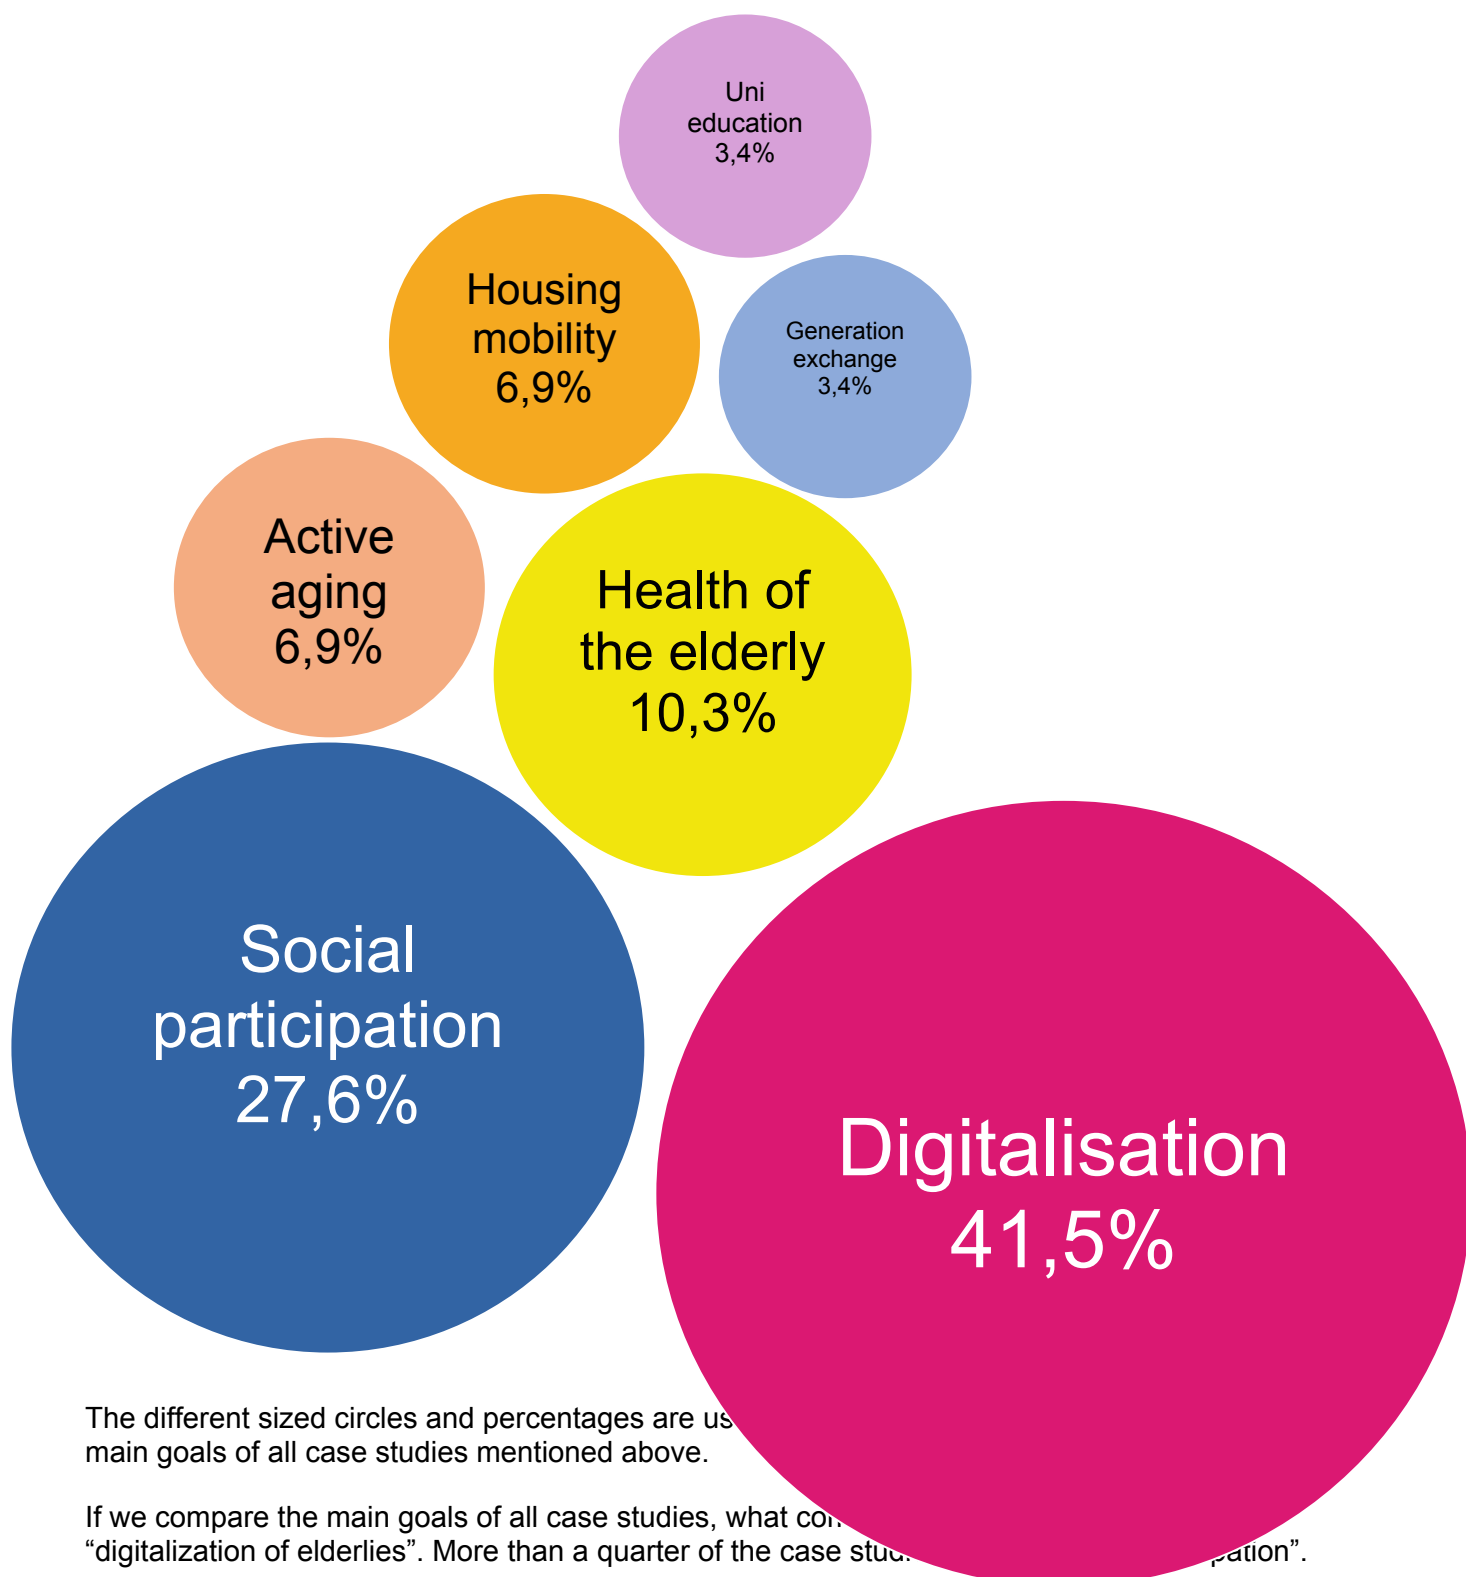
Uni education 3,4%

Housing mobility 6,9%

Generation exchange 3,4%

Active aging 6,9%

Health of the elderly 10,3%

Social participation 27,6%

Digitalisation 41,5%

The different sized circles and percentages are us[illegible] main goals of all case studies mentioned above.

If we compare the main goals of all case studies, what co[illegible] “digitalization of elderlies”. More than a quarter of the case stu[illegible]pation”.